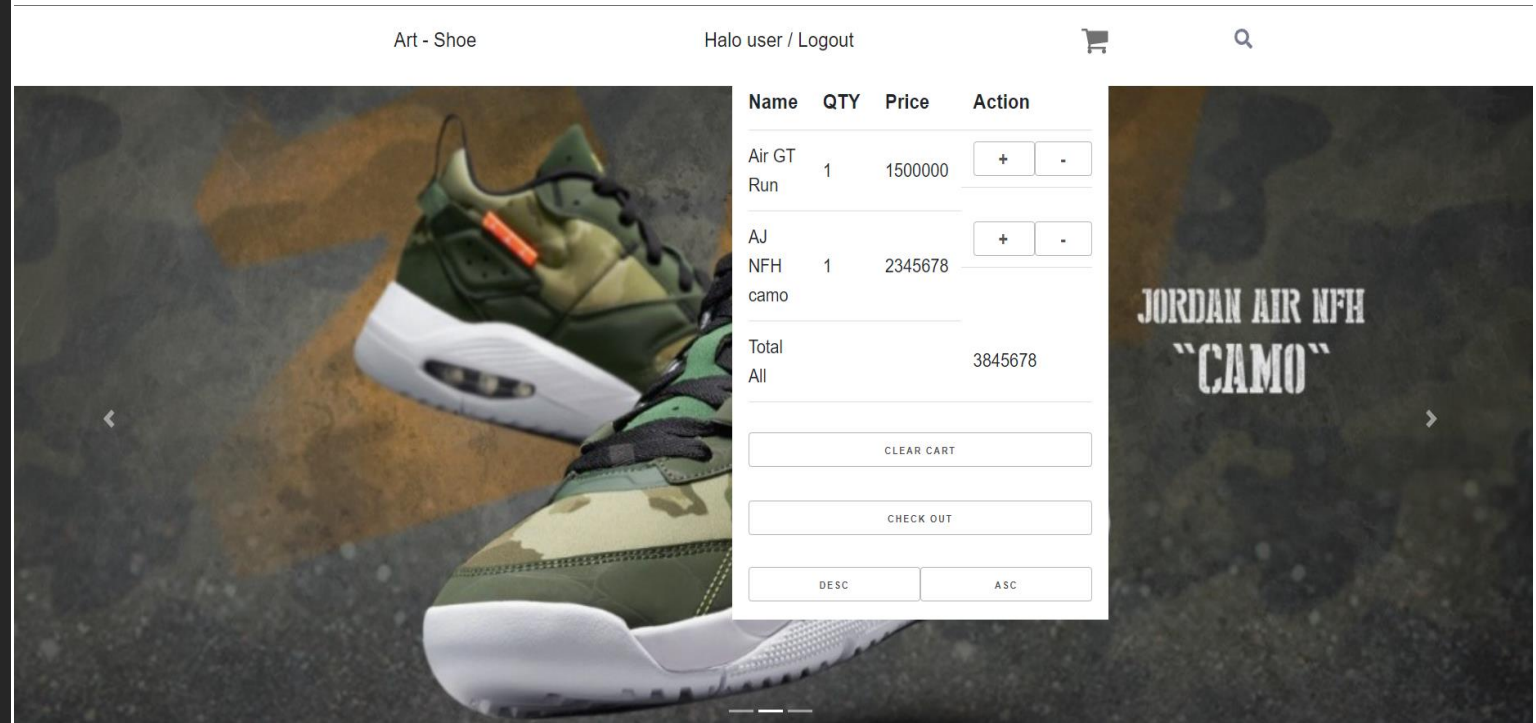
Art - Shoe

Halo user / Logout

| Name | QTY | Price | Action |
|---|---|---|---|
| Air GT Run | 1 | 1500000 | + - |
| AJ NFH camo | 1 | 2345678 | + - |
| Total All | | | 3845678 |

CLEAR CART

CHECK OUT

DESC ASC

JORDAN AIR NFH
"CAMO"